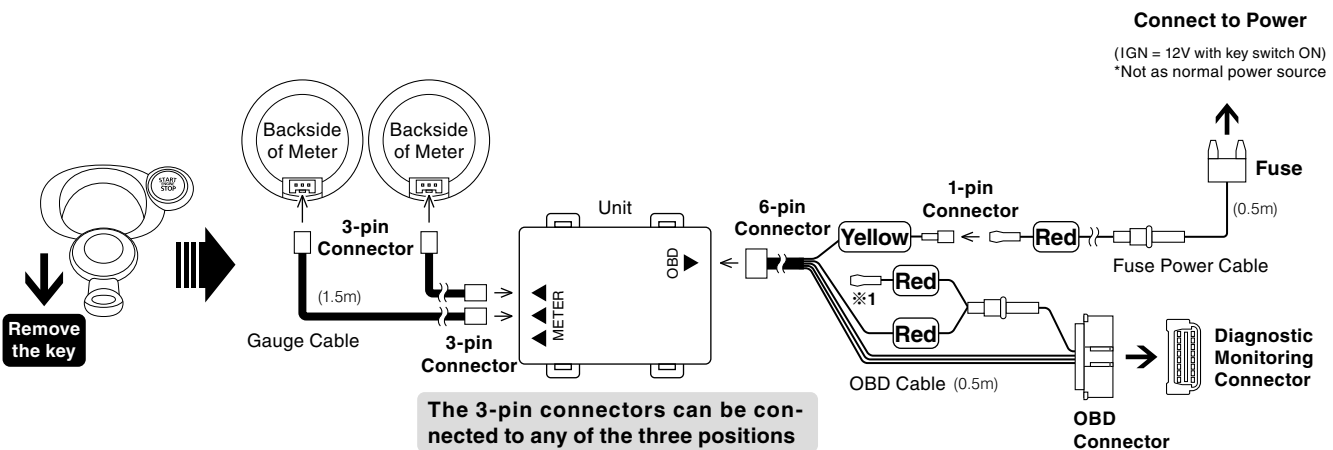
Connect to Power

(IGN = 12V with key switch ON)
*Not as normal power source

START STOP

Remove the key

Backside of Meter

Backside of Meter

3-pin Connector

(1.5m)

Gauge Cable

3-pin Connector

Unit

METER

OBD

6-pin Connector

Yellow

1-pin Connector

Red

Fuse

(0.5m)

Fuse Power Cable

Red

※1

Red

OBD Cable (0.5m)

OBD Connector

Diagnostic Monitoring Connector

The 3-pin connectors can be connected to any of the three positions